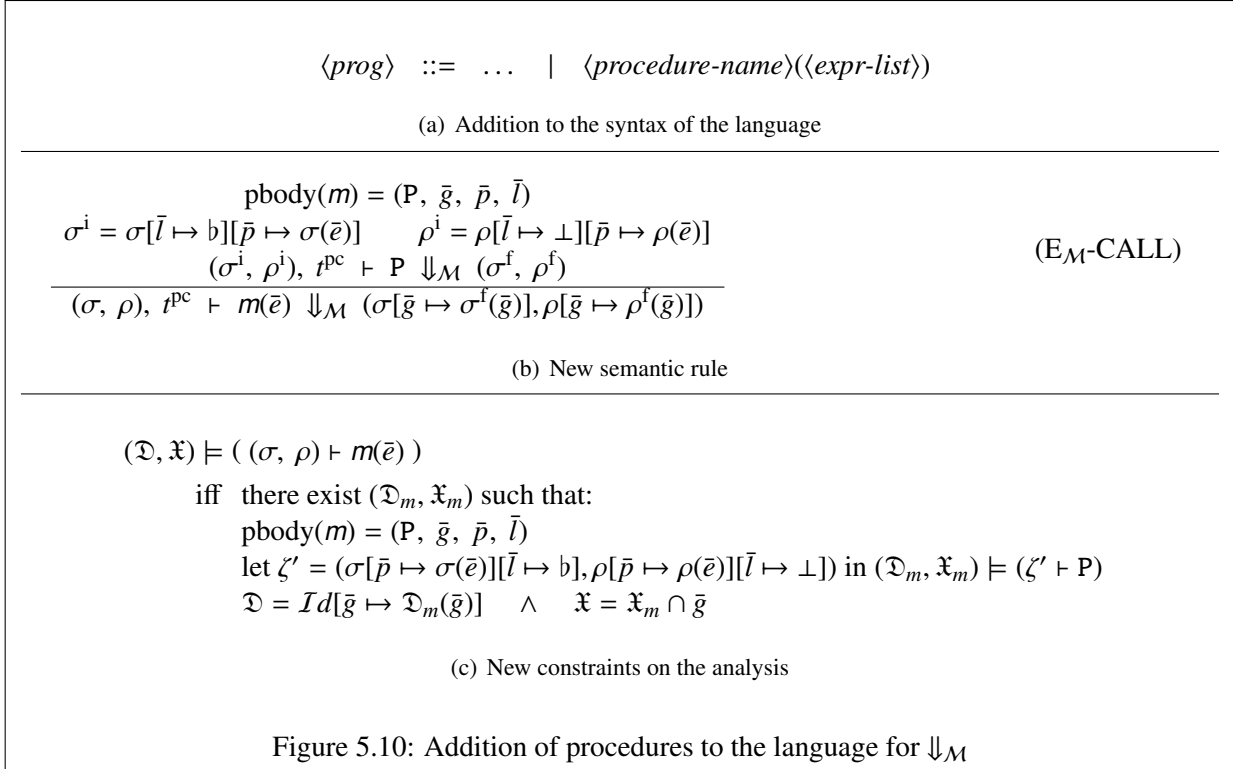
$\langle prog \rangle$ ::= ... | $\langle procedure\text{-}name \rangle(\langle expr\text{-}list \rangle)$

(a) Addition to the syntax of the language

$$\frac{\begin{array}{c}\text{pbody}(m) = (\mathtt{P},\ \bar{g},\ \bar{p},\ \bar{l}) \\ \sigma^{\mathrm{i}} = \sigma[\bar{l} \mapsto \flat][\bar{p} \mapsto \sigma(\bar{e})] \qquad \rho^{\mathrm{i}} = \rho[\bar{l} \mapsto \bot][\bar{p} \mapsto \rho(\bar{e})] \\ (\sigma^{\mathrm{i}},\ \rho^{\mathrm{i}}),\ t^{\mathrm{pc}} \vdash \mathtt{P} \Downarrow_{\mathcal{M}} (\sigma^{\mathrm{f}},\ \rho^{\mathrm{f}})\end{array}}{(\sigma,\ \rho),\ t^{\mathrm{pc}} \vdash m(\bar{e}) \Downarrow_{\mathcal{M}} (\sigma[\bar{g} \mapsto \sigma^{\mathrm{f}}(\bar{g})], \rho[\bar{g} \mapsto \rho^{\mathrm{f}}(\bar{g})])}$$ (E$_{\mathcal{M}}$-CALL)

(b) New semantic rule

$(\mathfrak{D}, \mathfrak{X}) \models ( (\sigma,\ \rho) \vdash m(\bar{e}) )$
iff there exist $(\mathfrak{D}_m, \mathfrak{X}_m)$ such that:
$\text{pbody}(m) = (\mathtt{P},\ \bar{g},\ \bar{p},\ \bar{l})$
let $\zeta' = (\sigma[\bar{p} \mapsto \sigma(\bar{e})][\bar{l} \mapsto \flat], \rho[\bar{p} \mapsto \rho(\bar{e})][\bar{l} \mapsto \bot])$ in $(\mathfrak{D}_m, \mathfrak{X}_m) \models (\zeta' \vdash \mathtt{P})$
$\mathfrak{D} = \mathcal{I}d[\bar{g} \mapsto \mathfrak{D}_m(\bar{g})] \quad \wedge \quad \mathfrak{X} = \mathfrak{X}_m \cap \bar{g}$

(c) New constraints on the analysis

Figure 5.10: Addition of procedures to the language for $\Downarrow_{\mathcal{M}}$